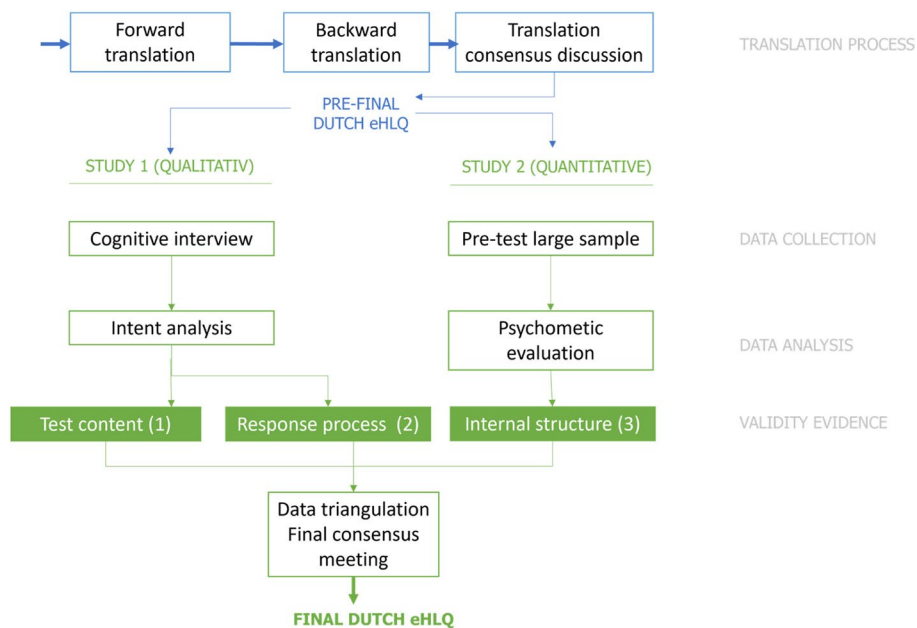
Forward translation

Backward translation

Translation consensus discussion

TRANSLATION PROCESS

PRE-FINAL DUTCH eHLQ

STUDY 1 (QUALITATIV)

STUDY 2 (QUANTITATIVE)

Cognitive interview

Pre-test large sample

DATA COLLECTION

Intent analysis

Psychometic evaluation

DATA ANALYSIS

Test content (1)

Response process (2)

Internal structure (3)

VALIDITY EVIDENCE

Data triangulation Final consensus meeting

FINAL DUTCH eHLQ